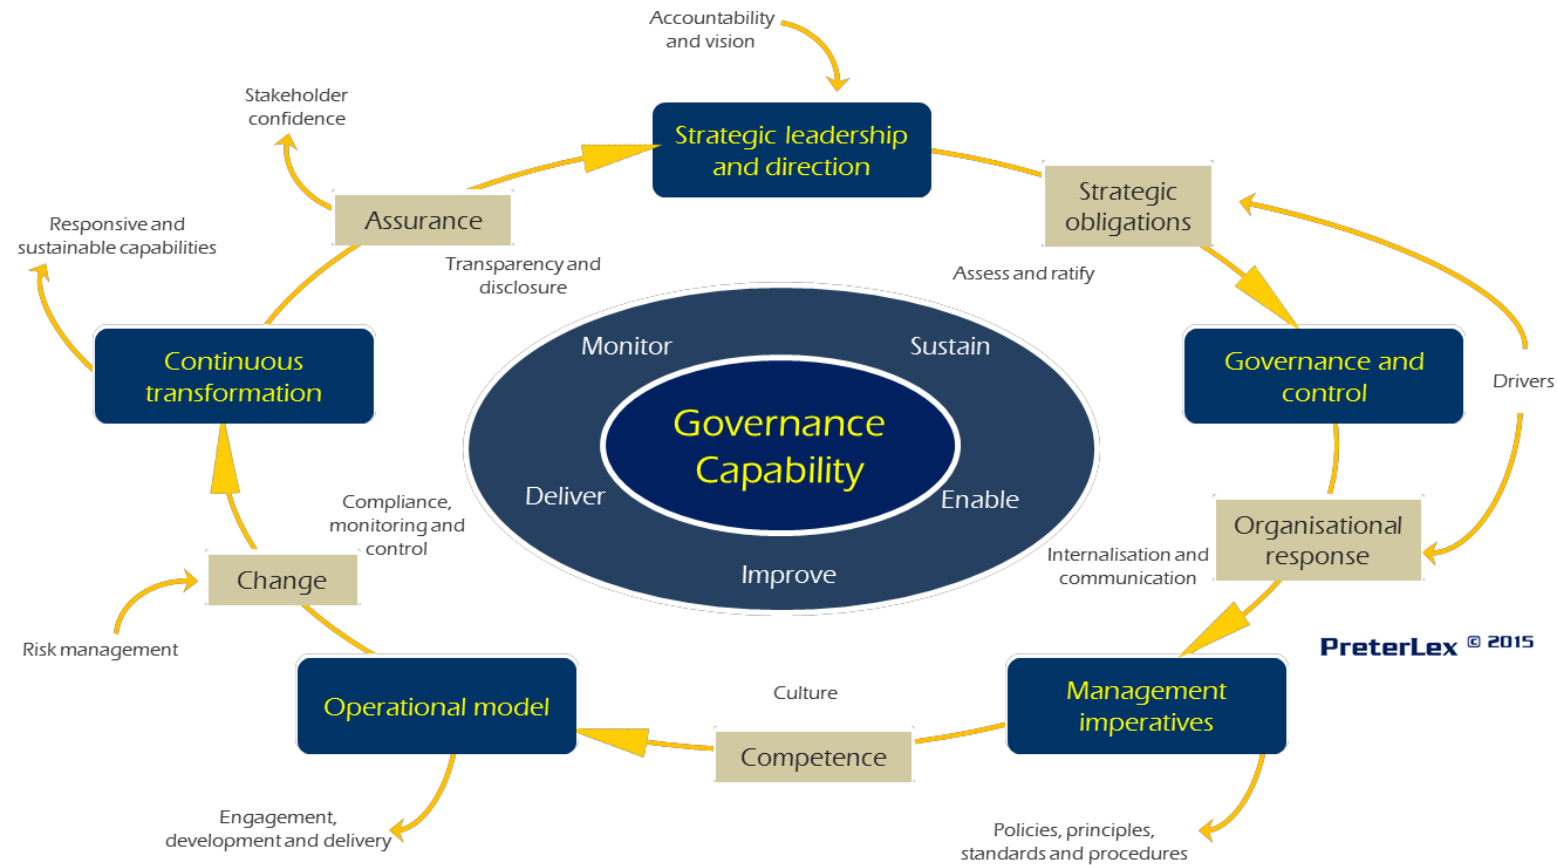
Accountability and vision

Stakeholder confidence

Strategic leadership and direction

Assurance

Strategic obligations

Responsive and sustainable capabilities

Transparency and disclosure

Assess and ratify

Monitor

Sustain

Continuous transformation

Governance and control

Drivers

Governance Capability

Deliver

Enable

Compliance, monitoring and control

Organisational response

Internalisation and communication

Improve

Change

Risk management

PreterLex © 2015

Operational model

Culture

Management imperatives

Competence

Engagement, development and delivery

Policies, principles, standards and procedures